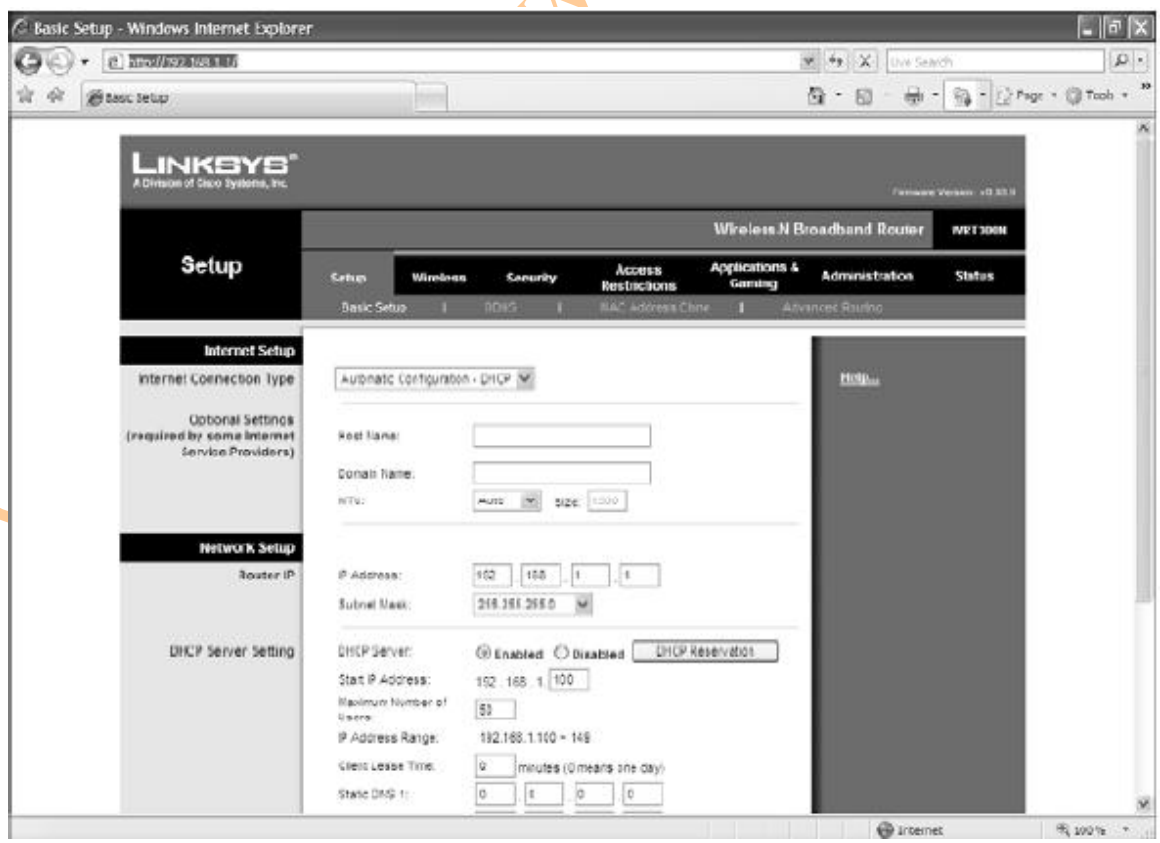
Basic Setup - Windows Internet Explorer

http://192.168.1.1/

Live Search

Basic Setup

Page · Tools ·

LINKSYS®
A Division of Cisco Systems, Inc.

Firmware Version: v0.93.9

Wireless-N Broadband Router WRT300N

Setup

Setup Wireless Security Access Restrictions Applications & Gaming Administration Status

Basic Setup | DDNS | MAC Address Clone | Advanced Routing

Internet Setup

Internet Connection Type

Automatic Configuration - DHCP

Help...

Optional Settings (required by some Internet Service Providers)

Host Name:

Domain Name:

MTU: Auto Size: 1500

Network Setup

Router IP

IP Address: 192 . 168 . 1 . 1

Subnet Mask: 255.255.255.0

DHCP Server Setting

DHCP Server: Enabled Disabled DHCP Reservation

Start IP Address: 192 . 168 . 1 . 100

Maximum Number of Users: 50

IP Address Range: 192.168.1.100 ~ 149

Client Lease Time: 0 minutes (0 means one day)

Static DNS 1: 0 . 0 . 0 . 0

Internet

100%